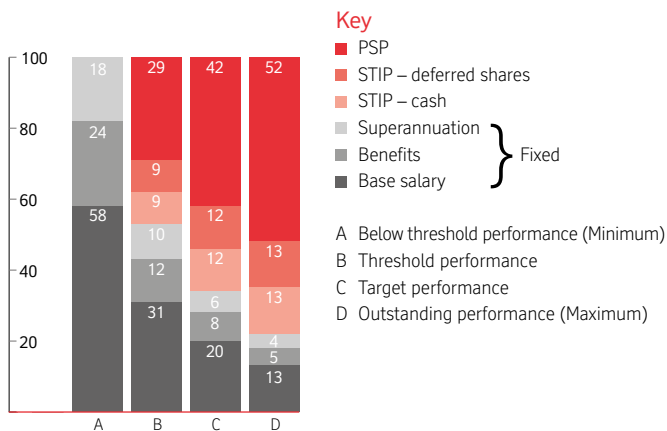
100
80
60
40
20

18
24
58
A

29
9
9
10
12
31
B

42
12
12
6
8
20
C

52
13
13
4
5
13
D

Key
PSP
STIP – deferred shares
STIP – cash
Superannuation
Benefits
Base salary
Fixed

A Below threshold performance (Minimum)
B Threshold performance
C Target performance
D Outstanding performance (Maximum)